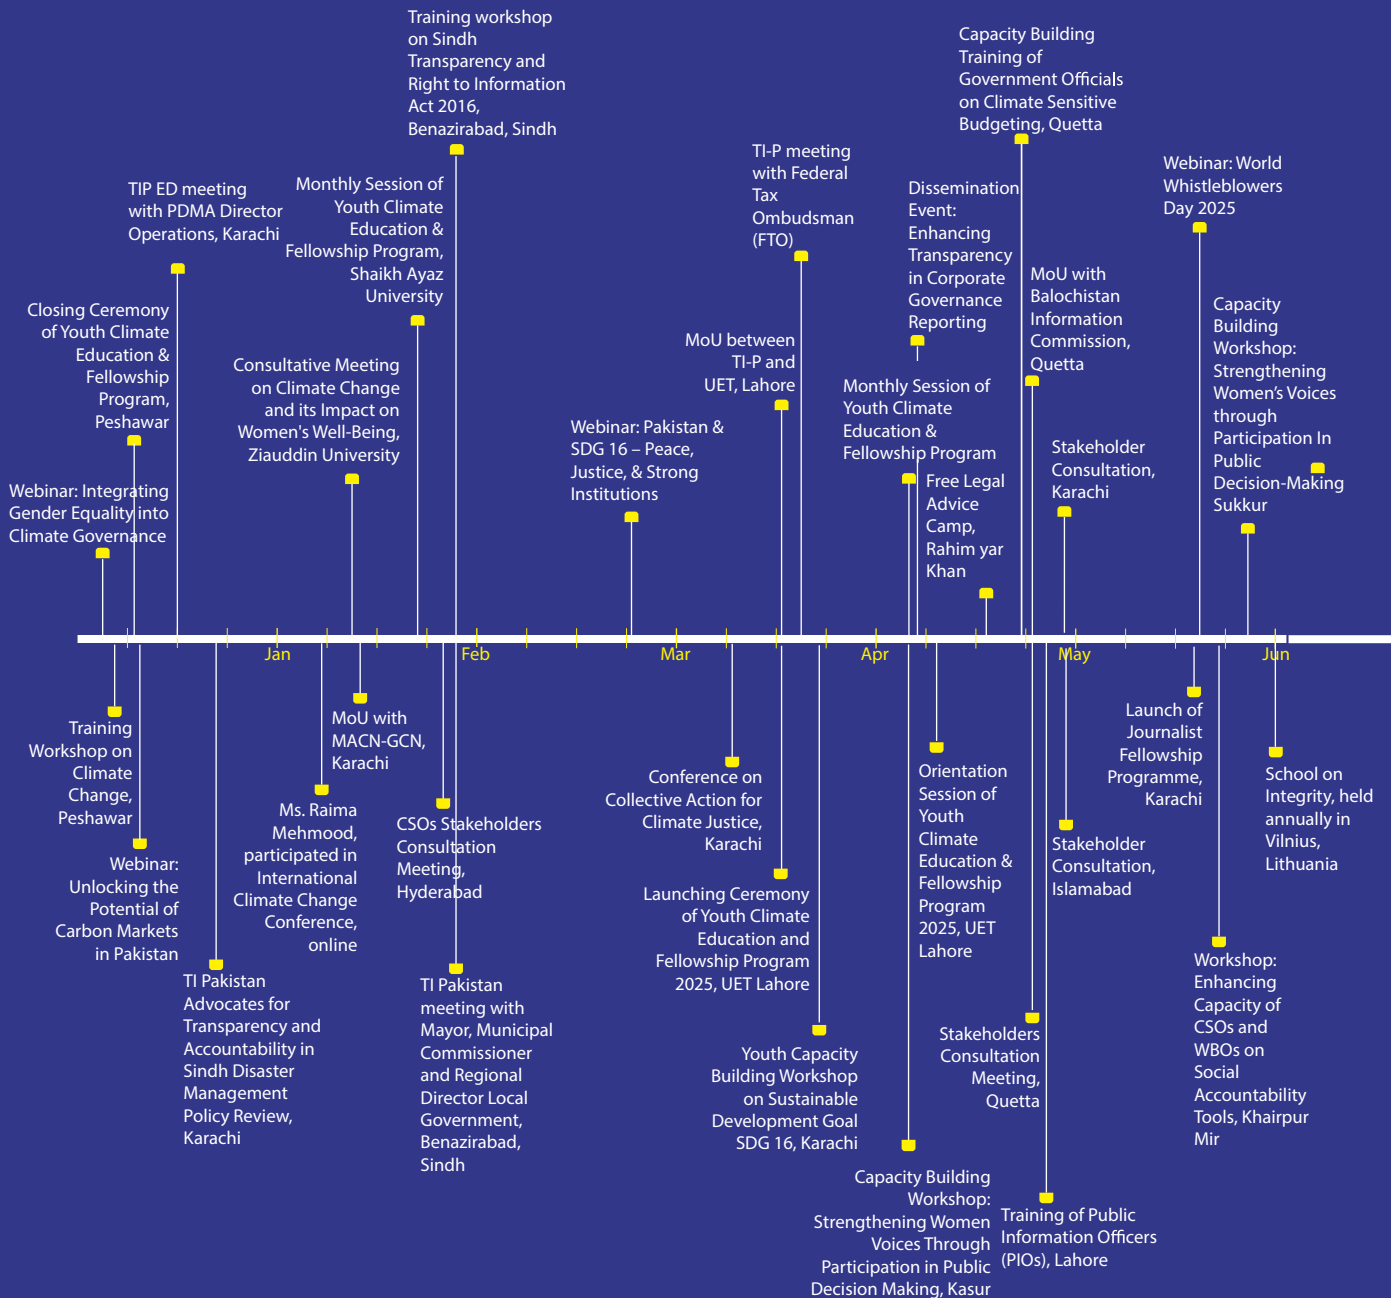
Training workshop on Sindh Transparency and Right to Information Act 2016, Benazirabad, Sindh

Capacity Building Training of Government Officials on Climate Sensitive Budgeting, Quetta

TI-P meeting with Federal Tax Ombudsman (FTO)

Webinar: World Whistleblowers Day 2025

TIP ED meeting with PDMA Director Operations, Karachi

Monthly Session of Youth Climate Education & Fellowship Program, Shaikh Ayaz University

Dissemination Event: Enhancing Transparency in Corporate Governance Reporting

MoU with Balochistan Information Commission, Quetta

Capacity Building Workshop: Strengthening Women's Voices through Participation In Public Decision-Making Sukkur

Closing Ceremony of Youth Climate Education & Fellowship Program, Peshawar

Consultative Meeting on Climate Change and its Impact on Women's Well-Being, Ziauddin University

MoU between TI-P and UET, Lahore

Monthly Session of Youth Climate Education & Fellowship Program

Webinar: Pakistan & SDG 16 – Peace, Justice, & Strong Institutions

Stakeholder Consultation, Karachi

Free Legal Advice Camp, Rahim yar Khan

Webinar: Integrating Gender Equality into Climate Governance

Jan

Feb

Mar

Apr

May

Jun

Training Workshop on Climate Change, Peshawar

MoU with MACN-GCN, Karachi

Launch of Journalist Fellowship Programme, Karachi

School on Integrity, held annually in Vilnius, Lithuania

Orientation Session of Youth Climate Education & Fellowship Program 2025, UET Lahore

Conference on Collective Action for Climate Justice, Karachi

Ms. Raima Mehmood, participated in International Climate Change Conference, online

CSOs Stakeholder Consultation Meeting, Hyderabad

Stakeholder Consultation, Islamabad

Webinar: Unlocking the Potential of Carbon Markets in Pakistan

Launching Ceremony of Youth Climate Education and Fellowship Program 2025, UET Lahore

Workshop: Enhancing Capacity of CSOs and WBOs on Social Accountability Tools, Khairpur Mir

TI Pakistan Advocates for Transparency and Accountability in Sindh Disaster Management Policy Review, Karachi

TI Pakistan meeting with Mayor, Municipal Commissioner and Regional Director Local Government, Benazirabad, Sindh

Youth Capacity Building Workshop on Sustainable Development Goal SDG 16, Karachi

Stakeholders Consultation Meeting, Quetta

Capacity Building Workshop: Strengthening Women Voices Through Participation in Public Decision Making, Kasur

Training of Public Information Officers (PIOs), Lahore